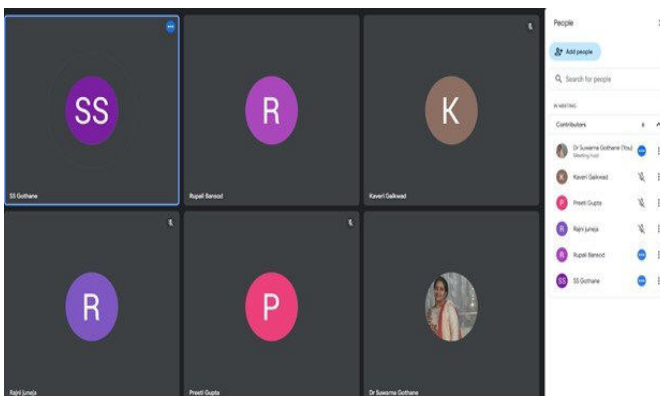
SS

SS Gothane

R

Rupali Bansod

K

Kaveri Gaikwad

R

Rajni Juneja

P

Preeti Gupta

Dr Suwarna Gothane

People

Add people

Search for people

IN MEETING

Contributors

Dr Suwarna Gothane (You)
Meeting host

Kaveri Gaikwad

Preeti Gupta

Rajni Juneja

Rupali Bansod

SS Gothane